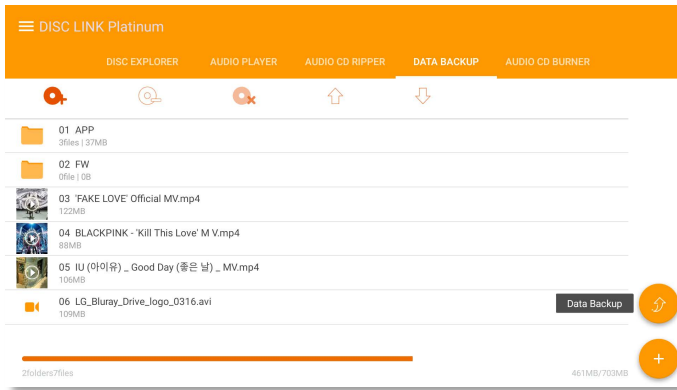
DISC LINK Platinum

DISC EXPLORER AUDIO PLAYER AUDIO CD RIPPER DATA BACKUP AUDIO CD BURNER

01 APP
3files | 37MB

02 FW
0file | 0B

03 'FAKE LOVE' Official MV.mp4
122MB

04 BLACKPINK - 'Kill This Love' M V.mp4
88MB

05 IU (아이유) _ Good Day (좋은 날) _ MV.mp4
106MB

06 LG_Bluray_Drive_logo_0316.avi
109MB

Data Backup

2folders7files

461MB/703MB